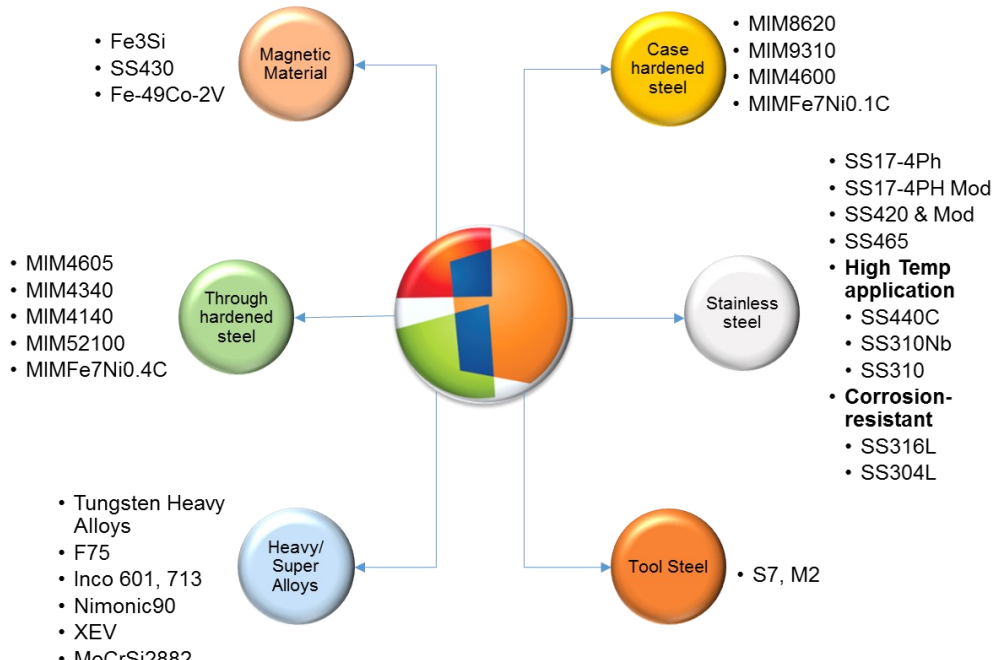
- Fe3Si
- SS430
- Fe-49Co-2V

Magnetic Material

Case hardened steel

- MIM8620
- MIM9310
- MIM4600
- MIMFe7Ni0.1C

- SS17-4Ph
- SS17-4PH Mod
- SS420 & Mod
- SS465
- **High Temp application**
  - SS440C
  - SS310Nb
  - SS310
- **Corrosion-resistant**
  - SS316L
  - SS304L

Stainless steel

- MIM4605
- MIM4340
- MIM4140
- MIM52100
- MIMFe7Ni0.4C

Through hardened steel

- Tungsten Heavy Alloys
- F75
- Inco 601, 713
- Nimonic90
- XEV
- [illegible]

Heavy/ Super Alloys

Tool Steel

- S7, M2